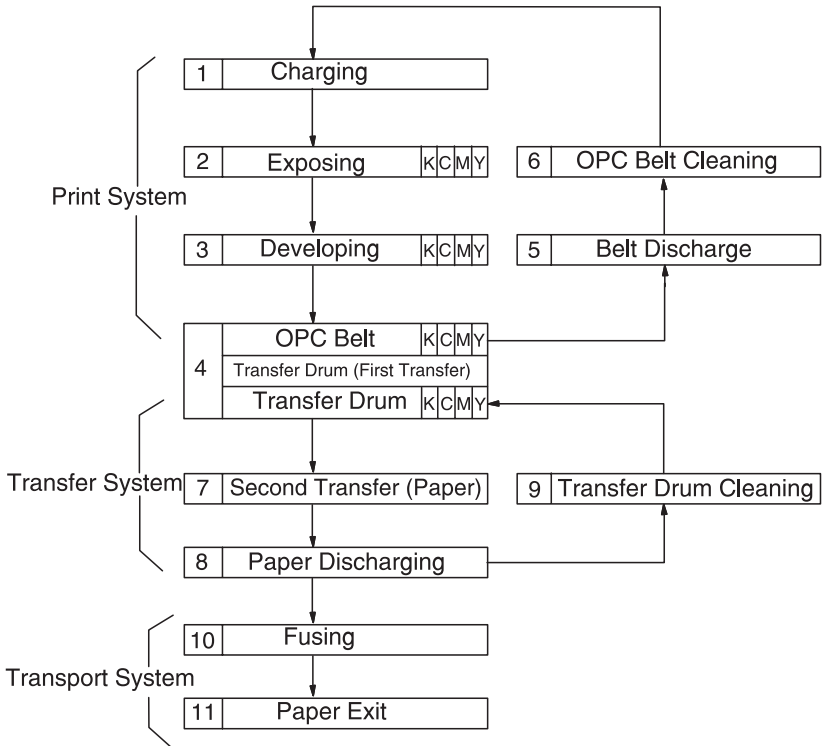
1 Charging

2 Exposing K C M Y

6 OPC Belt Cleaning

Print System

3 Developing K C M Y

5 Belt Discharge

4 OPC Belt K C M Y
Transfer Drum (First Transfer)
Transfer Drum K C M Y

Transfer System

7 Second Transfer (Paper)

9 Transfer Drum Cleaning

8 Paper Discharging

10 Fusing

Transport System

11 Paper Exit